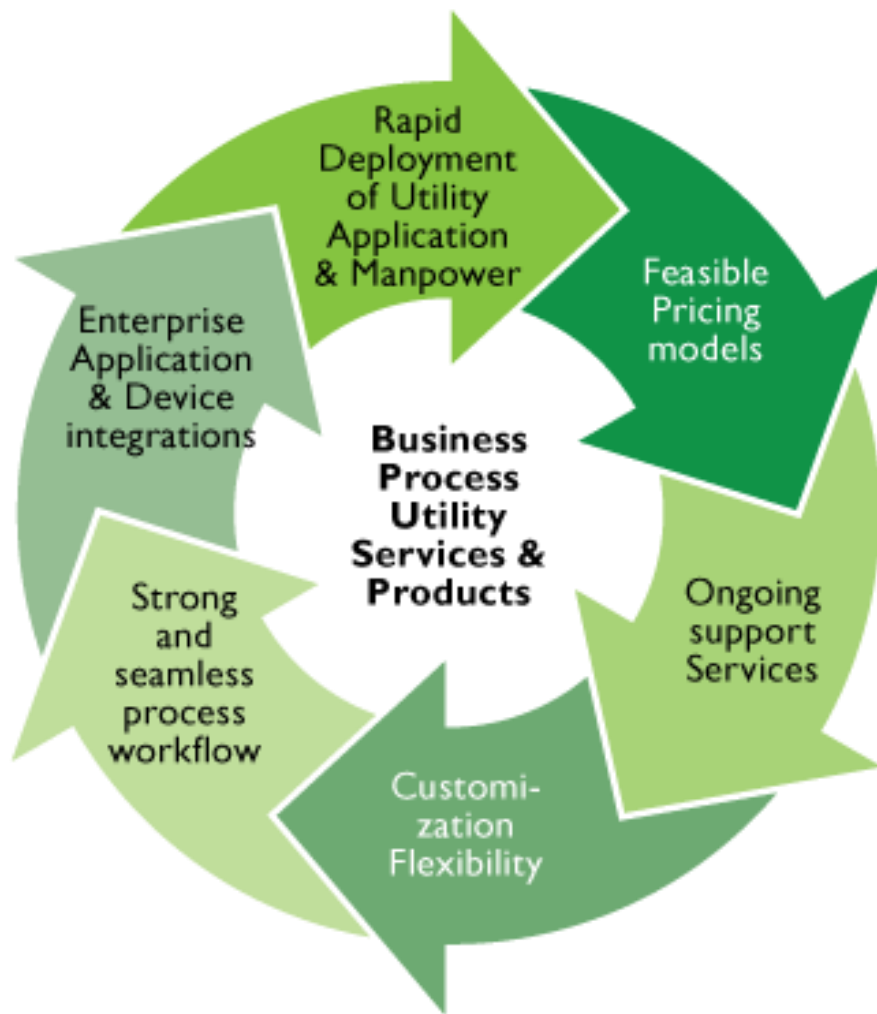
Rapid Deployment of Utility Application & Manpower

Feasible Pricing models

Ongoing support Services

Customization Flexibility

Strong and seamless process workflow

Enterprise Application & Device integrations

Business Process Utility Services & Products